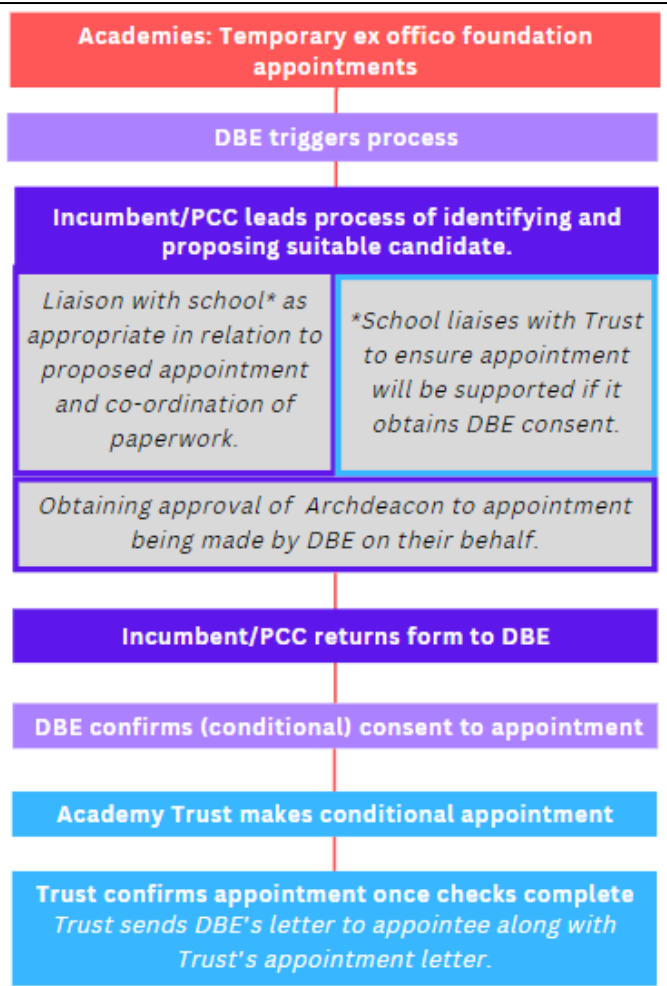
Academies: Temporary ex offico foundation appointments

DBE triggers process

Incumbent/PCC leads process of identifying and proposing suitable candidate.

Liaison with school* as appropriate in relation to proposed appointment and co-ordination of paperwork.

*School liaises with Trust to ensure appointment will be supported if it obtains DBE consent.

Obtaining approval of Archdeacon to appointment being made by DBE on their behalf.

Incumbent/PCC returns form to DBE

DBE confirms (conditional) consent to appointment

Academy Trust makes conditional appointment

Trust confirms appointment once checks complete
Trust sends DBE's letter to appointee along with Trust's appointment letter.